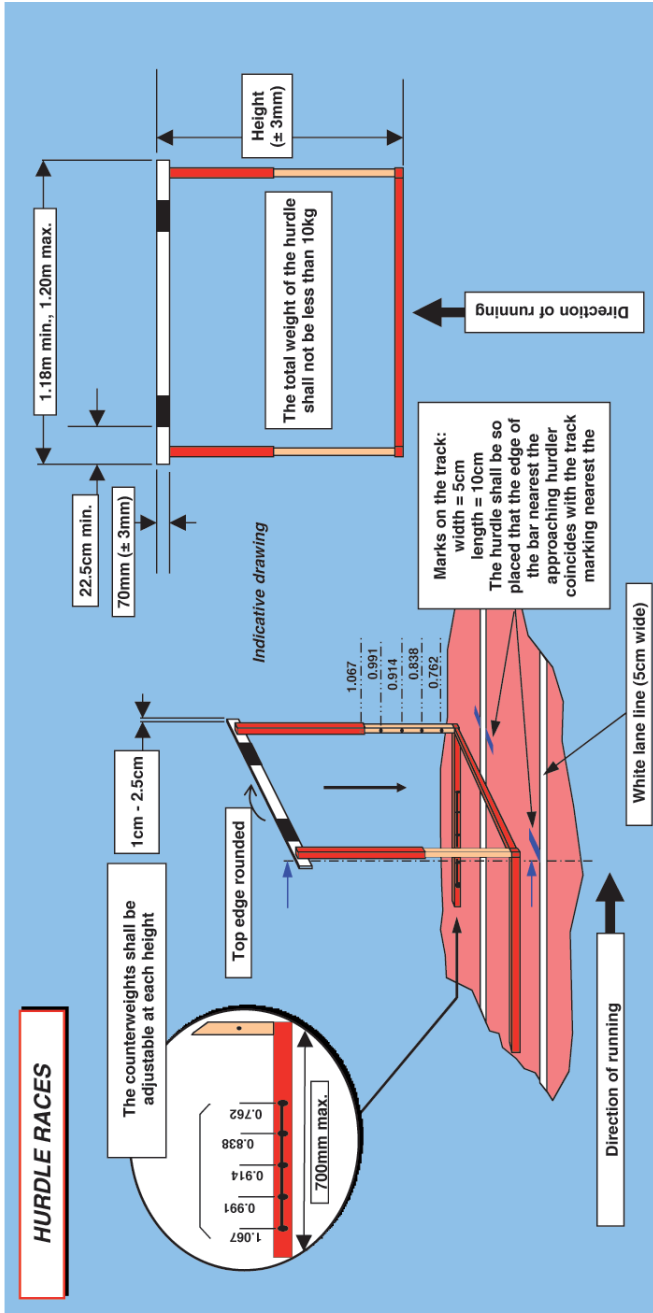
HURDLE RACES

The counterweights shall be adjustable at each height

1.067
0.991
0.914
0.838
0.762

700mm max.

Top edge rounded

1cm - 2.5cm

1.067
0.991
0.914
0.838
0.762

Indicative drawing

Direction of running

White lane line (5cm wide)

Marks on the track:
width = 5cm
length = 10cm
The hurdle shall be so placed that the edge of the bar nearest the approaching hurdler coincides with the track marking nearest the

70mm (± 3mm)

22.5cm min.

1.18m min., 1.20m max.

The total weight of the hurdle shall not be less than 10kg

Direction of running

Height (± 3mm)